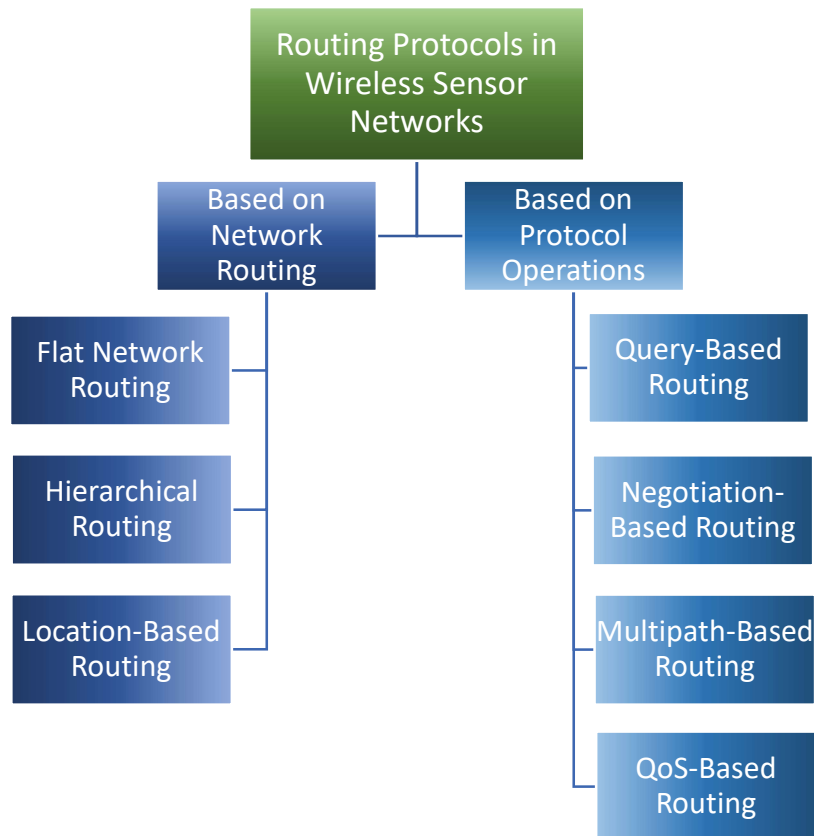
Routing Protocols in Wireless Sensor Networks

Based on Network Routing

Flat Network Routing

Hierarchical Routing

Location-Based Routing

Based on Protocol Operations

Query-Based Routing

Negotiation-Based Routing

Multipath-Based Routing

QoS-Based Routing